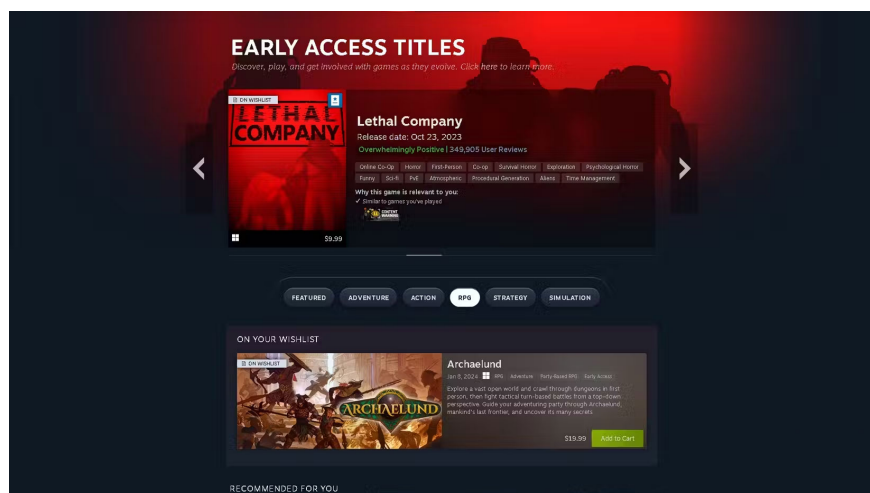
EARLY ACCESS TITLES

Discover, play, and get involved with games as they evolve. Click here to learn more.

ON WISHLIST

LETHAL COMPANY

Lethal Company

Release date: Oct 23, 2023

Overwhelmingly Positive | 349,905 User Reviews

Online Co-Op | Horror | First-Person | Co-op | Survival Horror | Exploration | Psychological Horror | Funny | Sci-fi | PvE | Atmospheric | Procedural Generation | Aliens | Time Management

Why this game is relevant to you:

✓ Similar to games you've played

CONTENT WARNING

$9.99

FEATURED | ADVENTURE | ACTION | RPG | STRATEGY | SIMULATION

ON YOUR WISHLIST

ON WISHLIST

ARCHAELUND

Archaelund

Jan 8, 2024 | RPG | Adventure | Party-Based RPG | Early Access

Explore a vast open world and crawl through dungeons in first person, then fight tactical turn-based battles from a top-down perspective. Guide your adventuring party through Archaelund, mankind's last frontier, and uncover its many secrets.

$19.99 | Add to Cart

RECOMMENDED FOR YOU